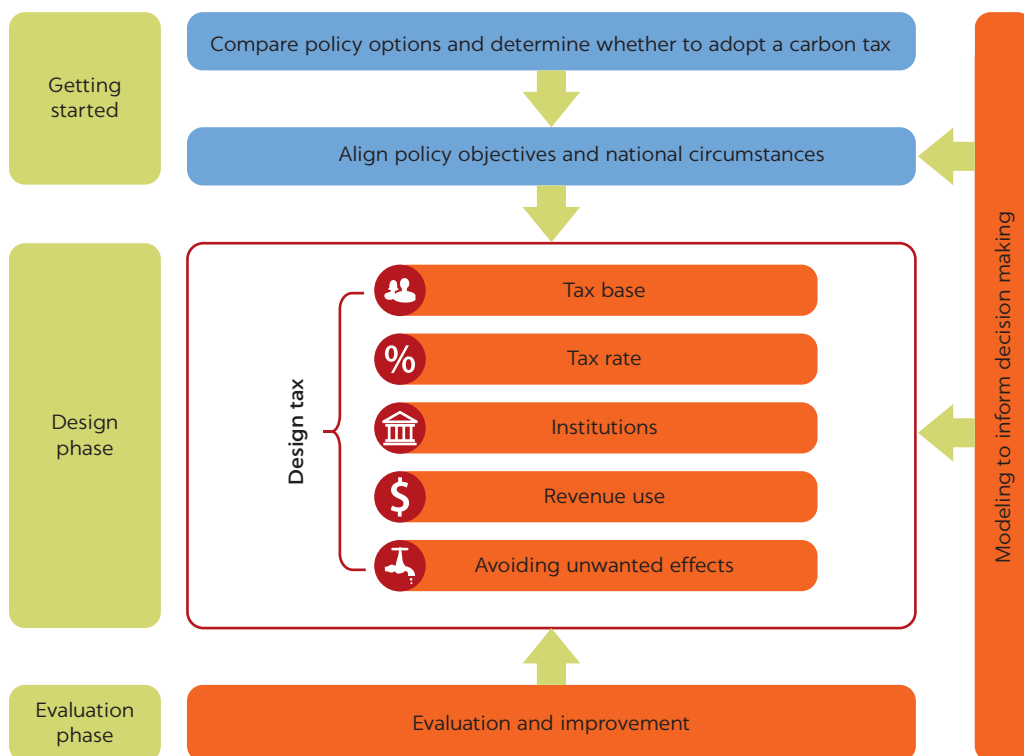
Getting started

Compare policy options and determine whether to adopt a carbon tax

Align policy objectives and national circumstances

Design phase

Design tax

Tax base

%

Tax rate

Institutions

$

Revenue use

Avoiding unwanted effects

Evaluation phase

Evaluation and improvement

Modeling to inform decision making